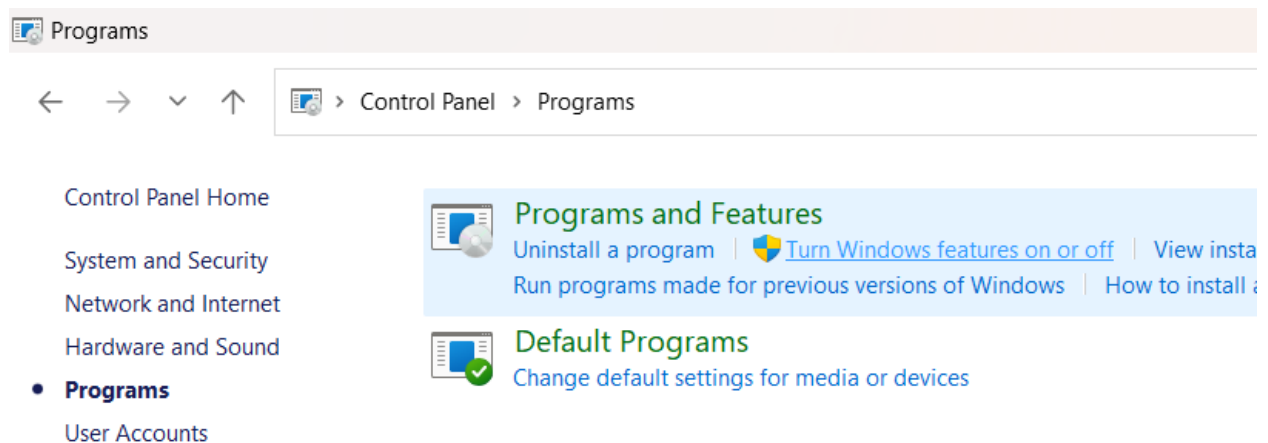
Programs

Control Panel > Programs

Control Panel Home

System and Security

Network and Internet

Hardware and Sound

• Programs

User Accounts

Programs and Features

Uninstall a program | Turn Windows features on or off | View insta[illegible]

Run programs made for previous versions of Windows | How to install a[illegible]

Default Programs

Change default settings for media or devices